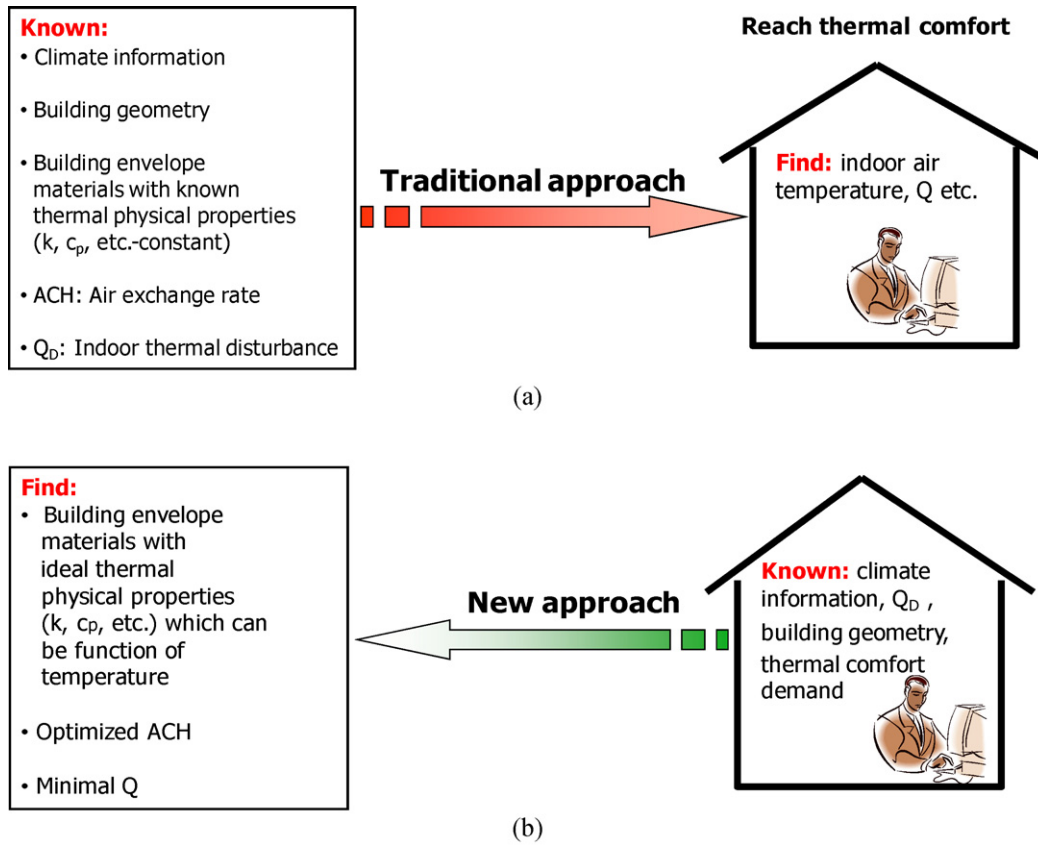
Known:
• Climate information

• Building geometry

• Building envelope materials with known thermal physical properties (k, $c_p$, etc.-constant)

• ACH: Air exchange rate

• $Q_D$: Indoor thermal disturbance

Traditional approach

Reach thermal comfort

Find: indoor air temperature, Q etc.

(a)

Find:
• Building envelope materials with ideal thermal physical properties (k, $c_p$, etc.) which can be function of temperature

• Optimized ACH

• Minimal Q

New approach

Known: climate information, $Q_D$ , building geometry, thermal comfort demand

(b)